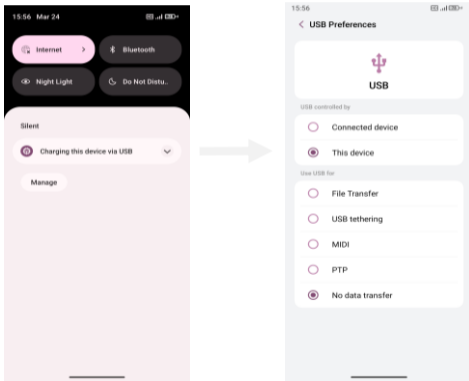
15:56 Mar 24

Internet >

Bluetooth

Night Light

Do Not Distu..

Silent

Charging this device via USB

Manage

15:56

USB Preferences

USB

USB controlled by

Connected device

This device

Use USB for

File Transfer

USB tethering

MIDI

PTP

No data transfer